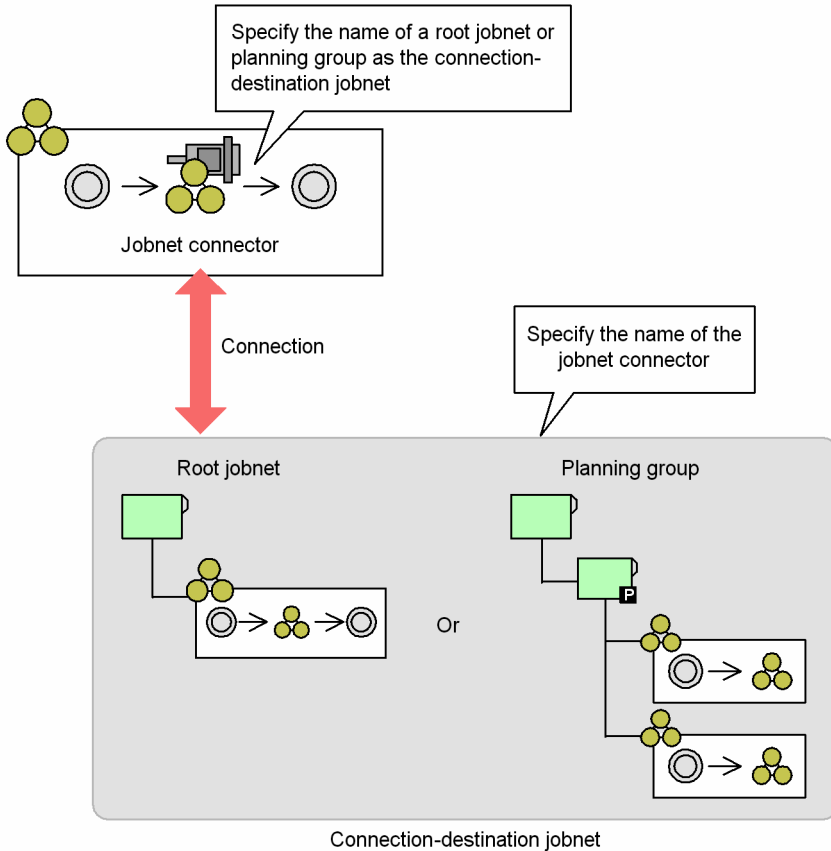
Specify the name of a root jobnet or planning group as the connection-destination jobnet

Jobnet connector

Connection

Specify the name of the jobnet connector

Root jobnet

Planning group

P

Or

Connection-destination jobnet